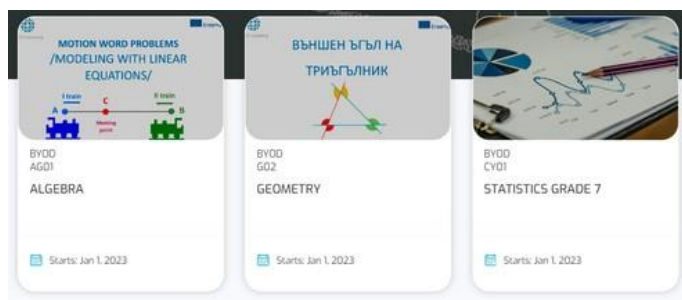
MOTION WORD PROBLEMS /MODELING WITH LINEAR EQUATIONS/

I train
A
C
Meeting point
II train
B

BYOD
AG01
ALGEBRA

Starts: Jan 1, 2023

ВЪНШЕН ЪГЪЛ НА ТРИЪГЪЛНИК

BYOD
G02
GEOMETRY

Starts: Jan 1, 2023

BYOD
CY01
STATISTICS GRADE 7

Starts: Jan 1, 2023